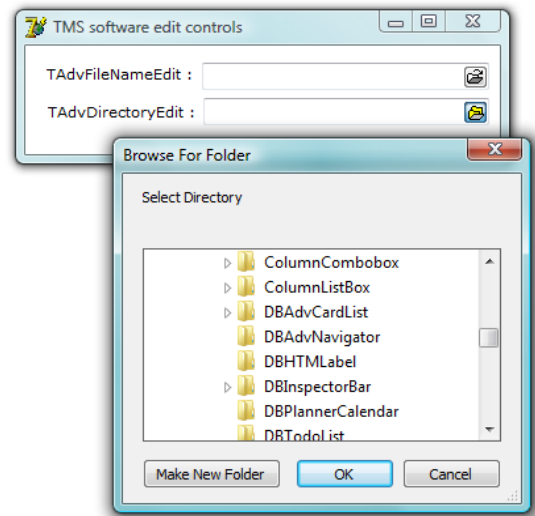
TMS software edit controls

TAdvFileNameEdit :

TAdvDirectoryEdit :

Browse For Folder

Select Directory

ColumnCombobox
ColumnListBox
DBAdvCardList
DBAdvNavigator
DBHTMLabel
DBInspectorBar
DBPlannerCalendar
DBTodoList

Make New Folder
OK
Cancel